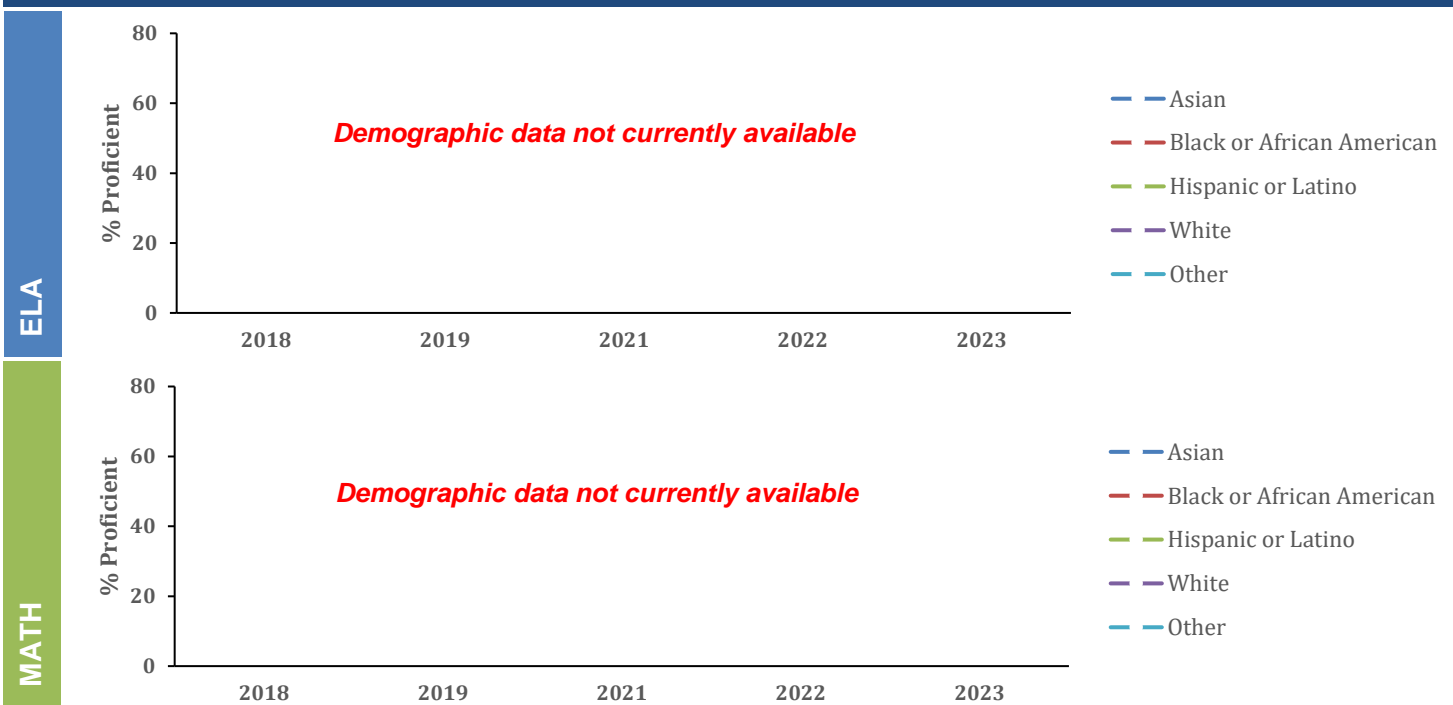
ELA

80
60
40
20
0

% Proficient

Demographic data not currently available

2018 2019 2021 2022 2023

Asian
Black or African American
Hispanic or Latino
White
Other

MATH

80
60
40
20
0

% Proficient

Demographic data not currently available

2018 2019 2021 2022 2023

Asian
Black or African American
Hispanic or Latino
White
Other